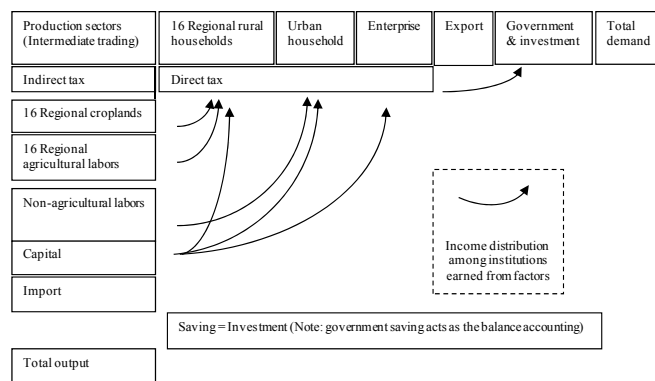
Production sectors (Intermediate trading)

16 Regional rural households

Urban household

Enterprise

Export

Government & investment

Total demand

Indirect tax

Direct tax

16 Regional croplands

16 Regional agricultural labors

Non-agricultural labors

Capital

Import

Income distribution among institutions earned from factors

Saving = Investment (Note: government saving acts as the balance accounting)

Total output